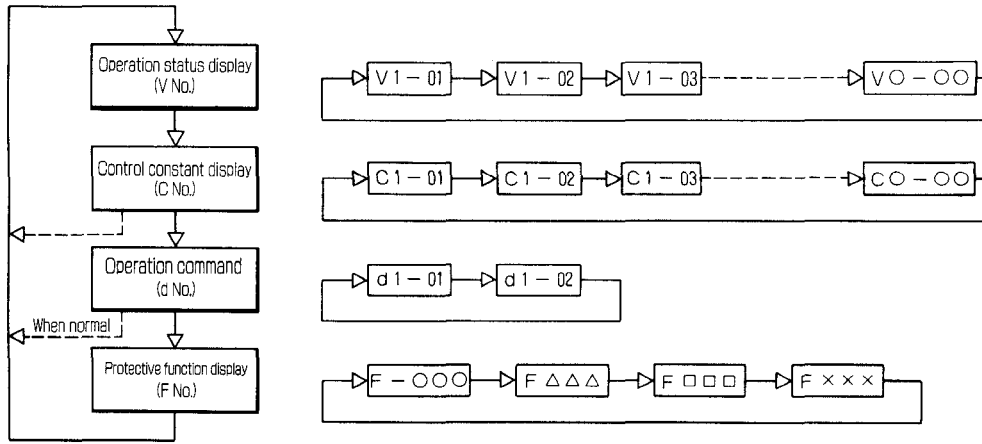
Operation status display (V No.)

Control constant display (C No.)

Operation command (d No.)

When normal

Protective function display (F No.)

V 1 − 01
V 1 − 02
V 1 − 03
V ○ − ○○

C 1 − 01
C 1 − 02
C 1 − 03
C ○ − ○○

d 1 − 01
d 1 − 02

F − ○○○
F △△△
F □□□
F ×××